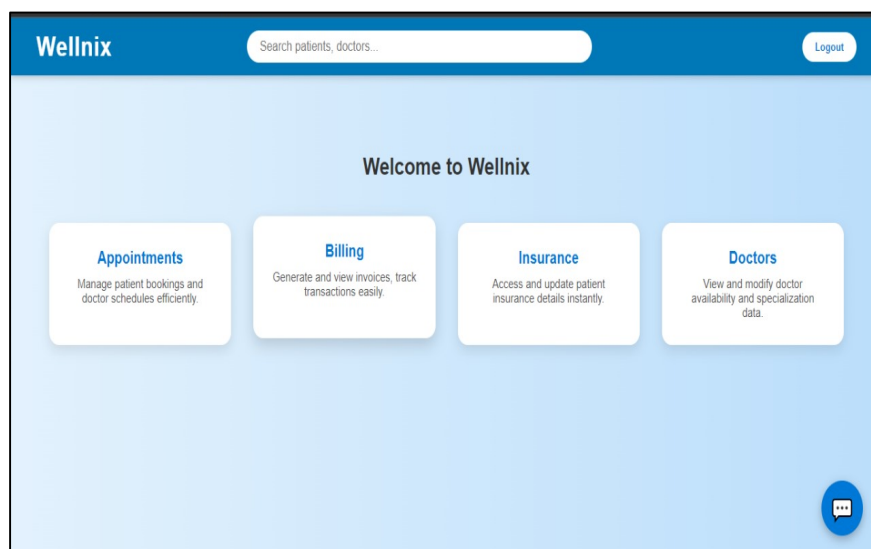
Wellnix

Search patients, doctors...

Logout

Welcome to Wellnix

Appointments

Manage patient bookings and doctor schedules efficiently.

Billing

Generate and view invoices, track transactions easily.

Insurance

Access and update patient insurance details instantly.

Doctors

View and modify doctor availability and specialization data.